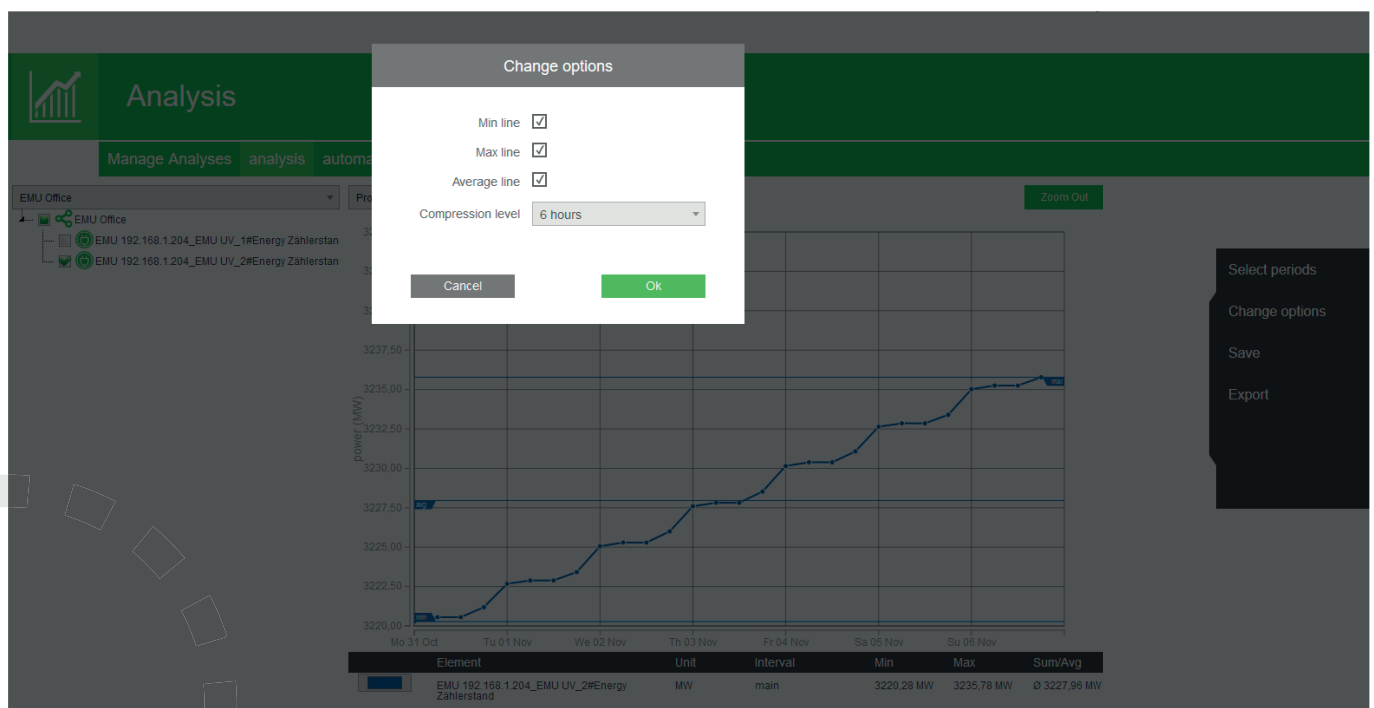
Analysis

Manage Analyses analysis automa

EMU Office

Pro

EMU Office

EMU 192.168.1.204_EMU UV_1#Energy Zählerstan

EMU 192.168.1.204_EMU UV_2#Energy Zählerstan

Change options

Min line ☑

Max line ☑

Average line ☑

Compression level 6 hours

Cancel Ok

Zoom Out

Select periods

Change options

Save

Export

power (MW)

3237,50
3235,00
3232,50
3230,00
3227,50
3225,00
3222,50
3220,00

max
avg
min

Mo 31 Oct Tu 01 Nov We 02 Nov Th 03 Nov Fr 04 Nov Sa 05 Nov Su 06 Nov

| | Element | Unit | Interval | Min | Max | Sum/Avg |
|---|---|---|---|---|---|---|
| | EMU 192.168.1.204_EMU UV_2#Energy Zählerstand | MW | main | 3220,28 MW | 3235,78 MW | Ø 3227,96 MW |